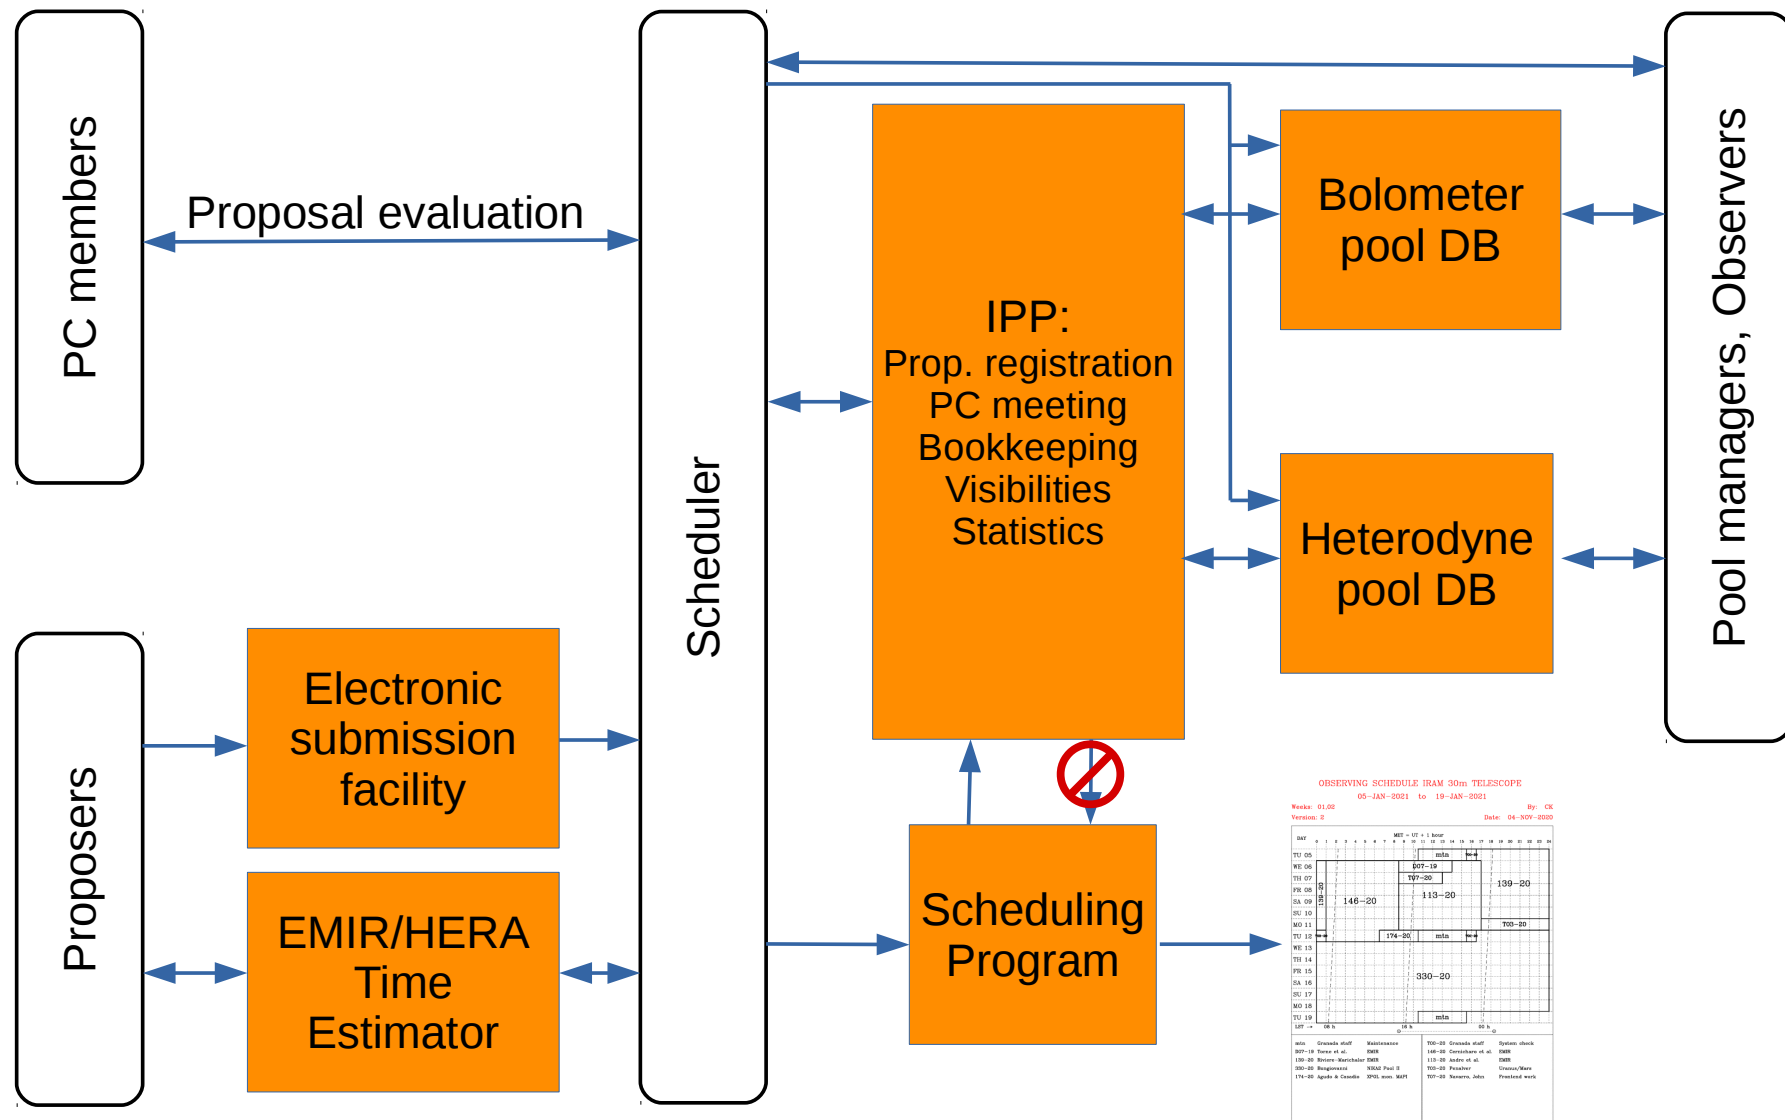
PC members

Proposal evaluation

Scheduler

IPP:
Prop. registration
PC meeting
Bookkeeping
Visibilities
Statistics

Bolometer pool DB

Heterodyne pool DB

Pool managers, Observers

Proposers

Electronic submission facility

EMIR/HERA Time Estimator

Scheduling Program

OBSERVING SCHEDULE IRAM 30m TELESCOPE
05–JAN–2021 to 19–JAN–2021
Weeks: 01,02
Version: 2
By: CK
Date: 04–NOV–2020

| TU 05 |
| WE 06 |
| TH 07 |
| FR 08 |
| SA 09 |
| SU 10 |
| MO 11 |
| TU 12 |
| WE 13 |
| TH 14 |
| FR 15 |
| SA 16 |
| SU 17 |
| MO 18 |
| TU 19 |

mtn
007–19
T07–20
113–20
139–20
146–20
T03–20
174–20
mtn
330–20
mtn

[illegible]